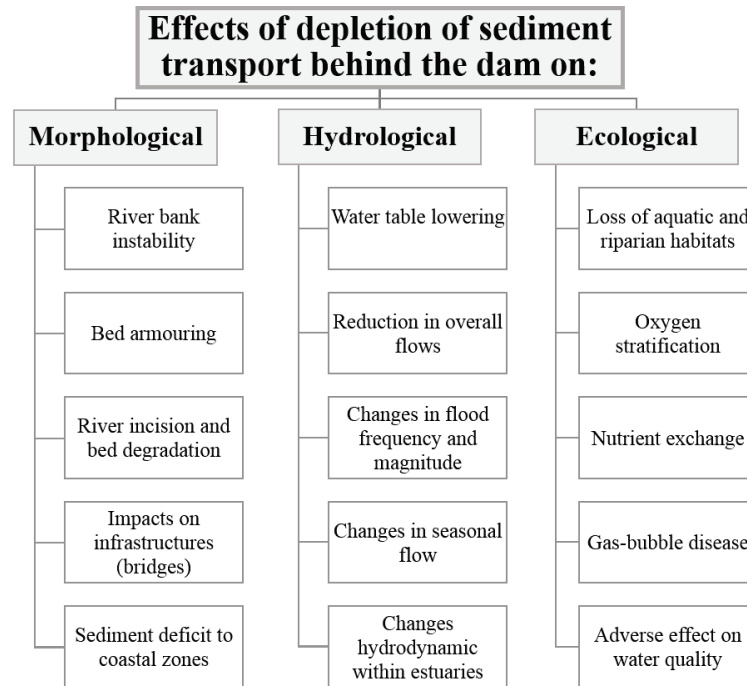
Effects of depletion of sediment transport behind the dam on:

Morphological

River bank instability

Bed armouring

River incision and bed degradation

Impacts on infrastructures (bridges)

Sediment deficit to coastal zones

Hydrological

Water table lowering

Reduction in overall flows

Changes in flood frequency and magnitude

Changes in seasonal flow

Changes hydrodynamic within estuaries

Ecological

Loss of aquatic and riparian habitats

Oxygen stratification

Nutrient exchange

Gas-bubble disease

Adverse effect on water quality